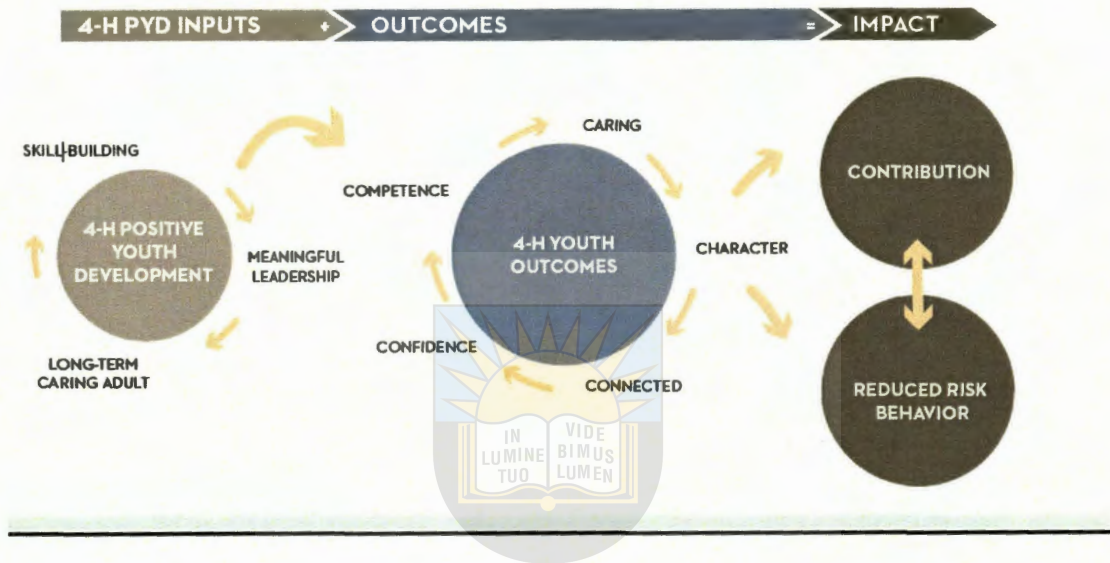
4-H PYD INPUTS + OUTCOMES = IMPACT

SKILL BUILDING

4-H POSITIVE YOUTH DEVELOPMENT

MEANINGFUL LEADERSHIP

LONG-TERM CARING ADULT

COMPETENCE

CARING

4-H YOUTH OUTCOMES

CHARACTER

CONFIDENCE

CONNECTED

CONTRIBUTION

REDUCED RISK BEHAVIOR

IN LUMINE TUO VIDE BIMUS LUMEN